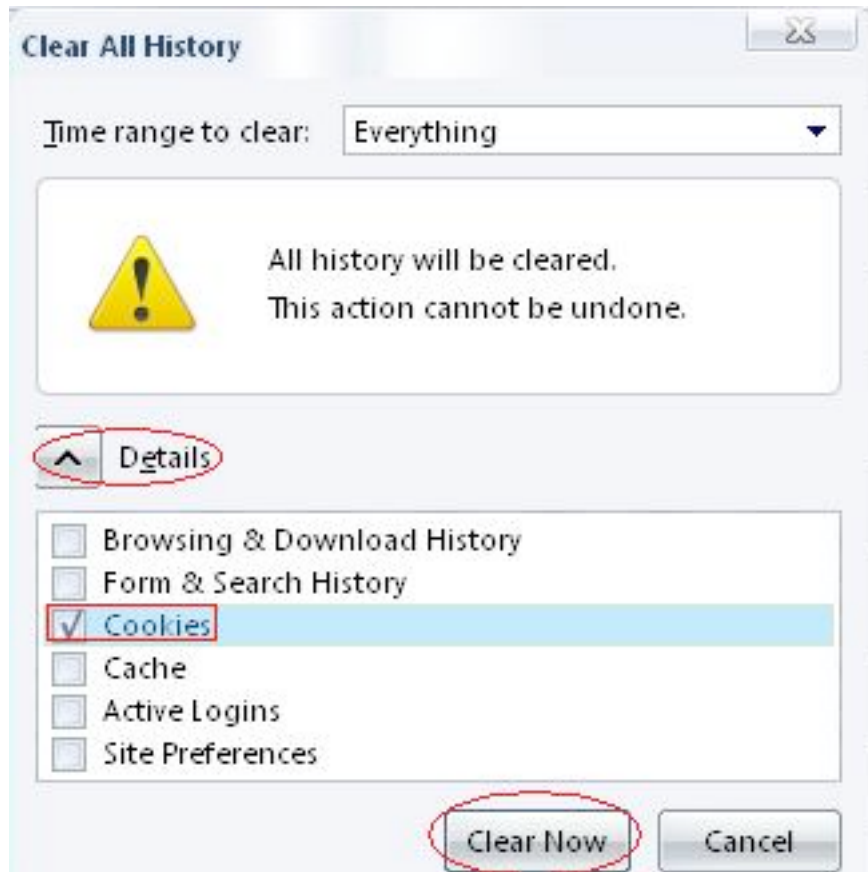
Clear All History

Time range to clear: Everything

All history will be cleared.
This action cannot be undone.

Details

Browsing & Download History
Form & Search History
Cookies
Cache
Active Logins
Site Preferences

Clear Now
Cancel